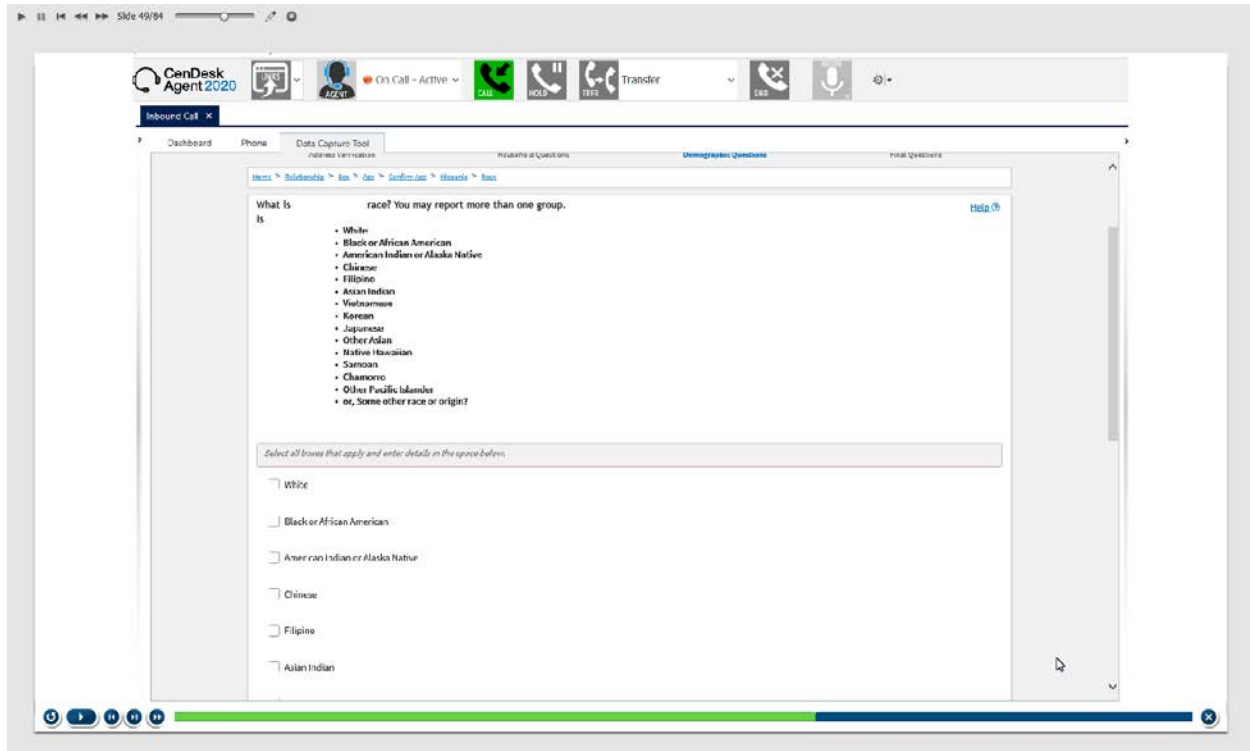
Slide 49/84

CenDesk Agent 2020

AGENT

On Call - Active

CALL

HOLD

TRFR

Transfer

END

Inbound Call ×

Dashboard Phone Data Capture Tool

Address Verification Household Questions Demographic Questions Final Questions

Home > Relationship > Sex > Age > Confirm Age > Hispanic > Race

What is race? You may report more than one group.
Is

Help

- White
- Black or African American
- American Indian or Alaska Native
- Chinese
- Filipino
- Asian Indian
- Vietnamese
- Korean
- Japanese
- Other Asian
- Native Hawaiian
- Samoan
- Chamorro
- Other Pacific Islander
- or, Some other race or origin?

Select all boxes that apply and enter details in the space below.

White

Black or African American

American Indian or Alaska Native

Chinese

Filipino

Asian Indian